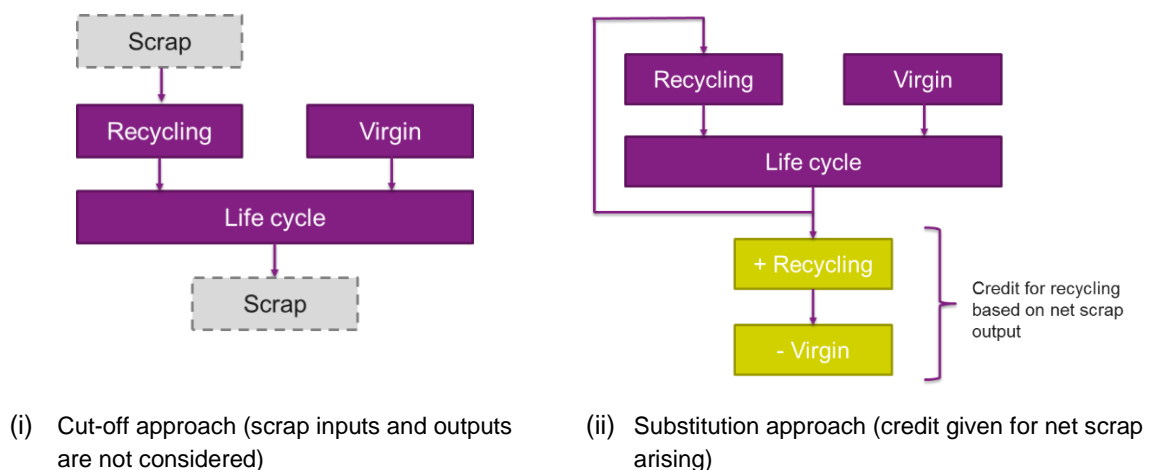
Scrap

Recycling

Virgin

Life cycle

Scrap

Recycling

Virgin

Life cycle

+ Recycling

- Virgin

Credit for recycling based on net scrap output

(i) Cut-off approach (scrap inputs and outputs are not considered)

(ii) Substitution approach (credit given for net scrap arising)